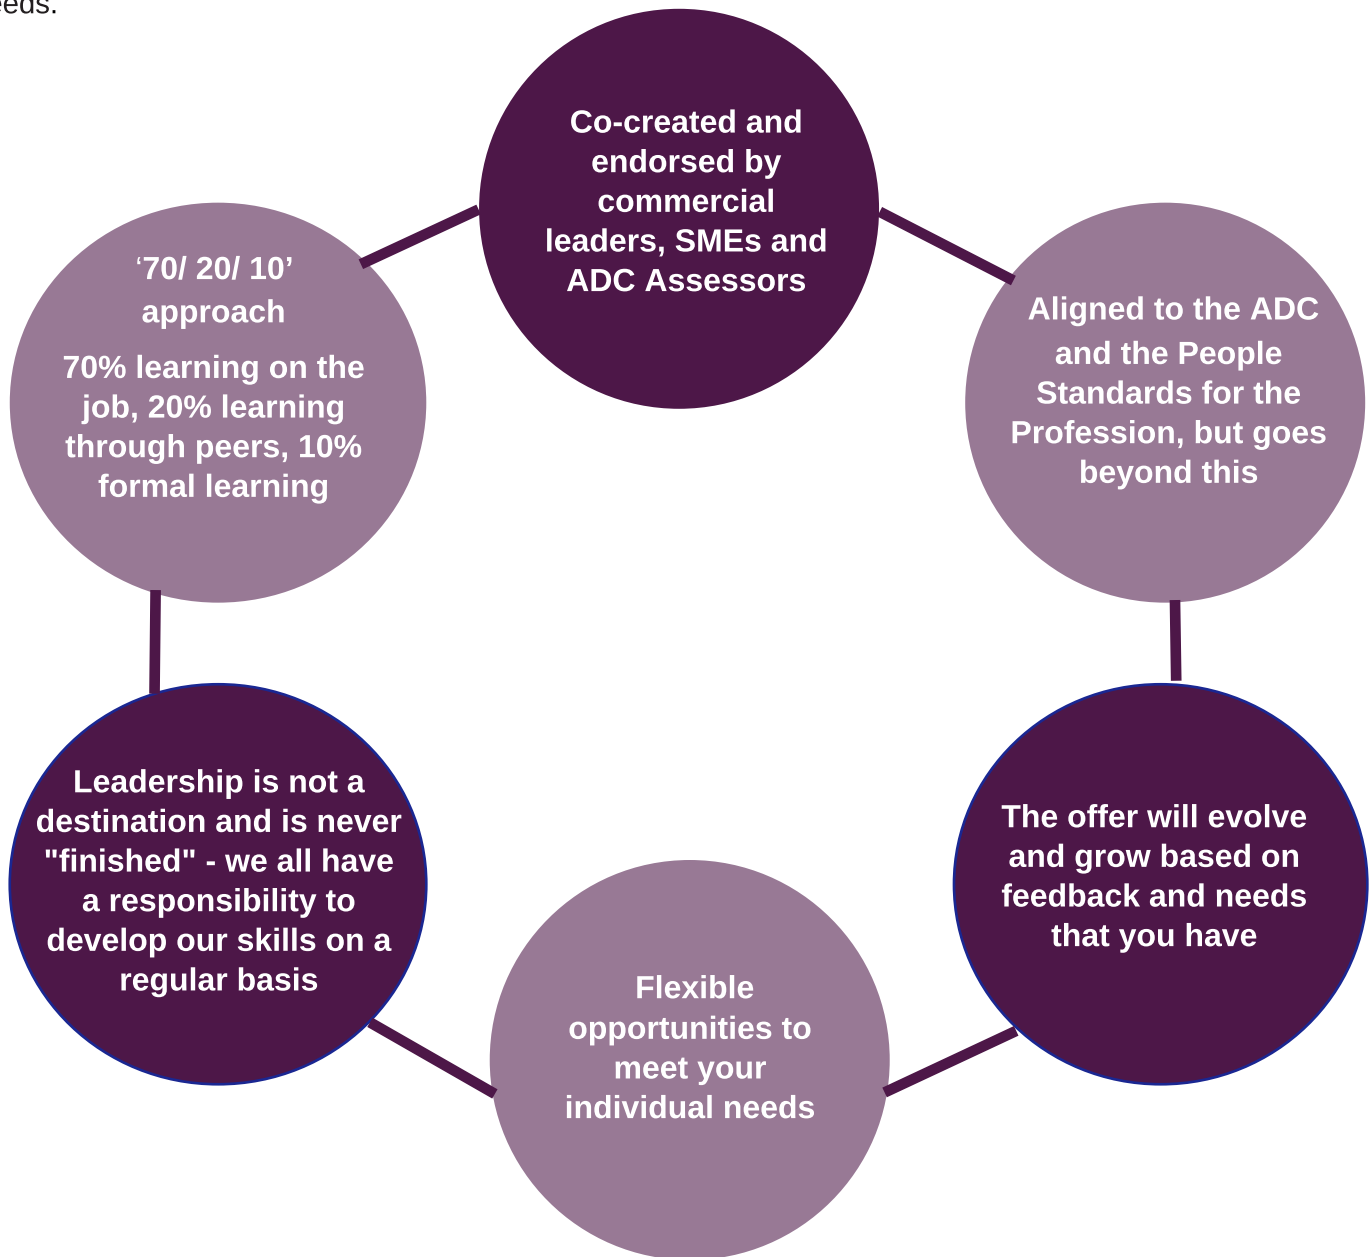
eeds.

Co-created and endorsed by commercial leaders, SMEs and ADC Assessors

Aligned to the ADC and the People Standards for the Profession, but goes beyond this

The offer will evolve and grow based on feedback and needs that you have

Flexible opportunities to meet your individual needs

Leadership is not a destination and is never "finished" - we all have a responsibility to develop our skills on a regular basis

‘70/ 20/ 10’ approach

70% learning on the job, 20% learning through peers, 10% formal learning